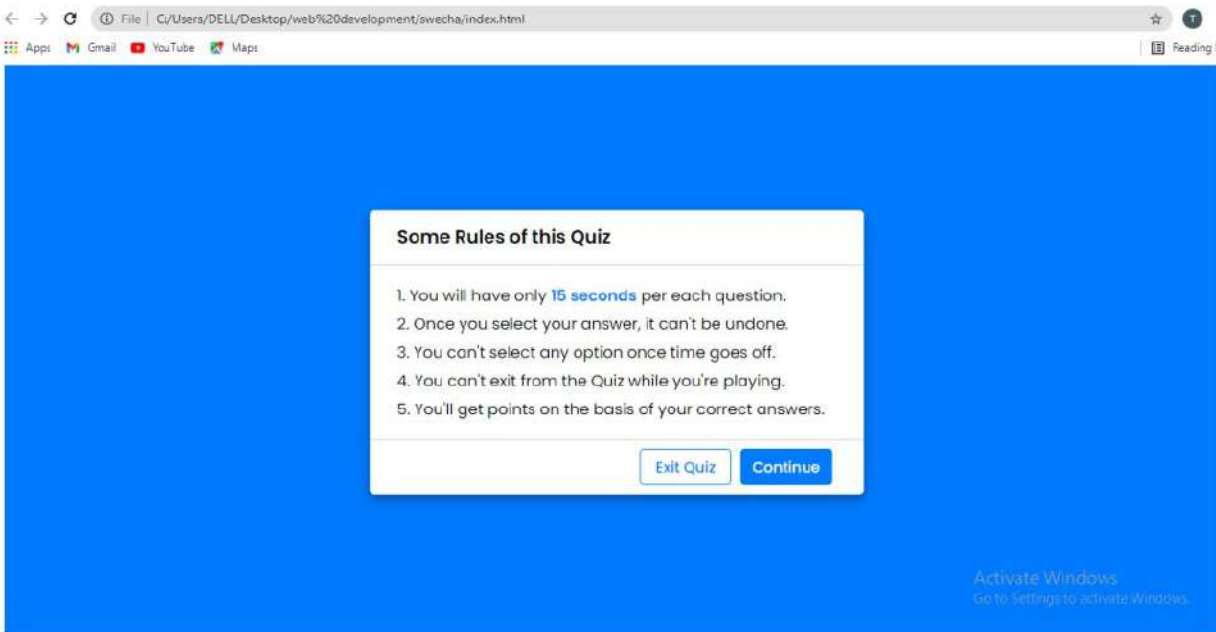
File | C:/Users/DELL/Desktop/web%20development/swecha/index.html

Apps Gmail YouTube Maps

Reading

Some Rules of this Quiz

1. You will have only 15 seconds per each question.
2. Once you select your answer, it can't be undone.
3. You can't select any option once time goes off.
4. You can't exit from the Quiz while you're playing.
5. You'll get points on the basis of your correct answers.

Exit Quiz Continue

Activate Windows
Go to Settings to activate Windows.